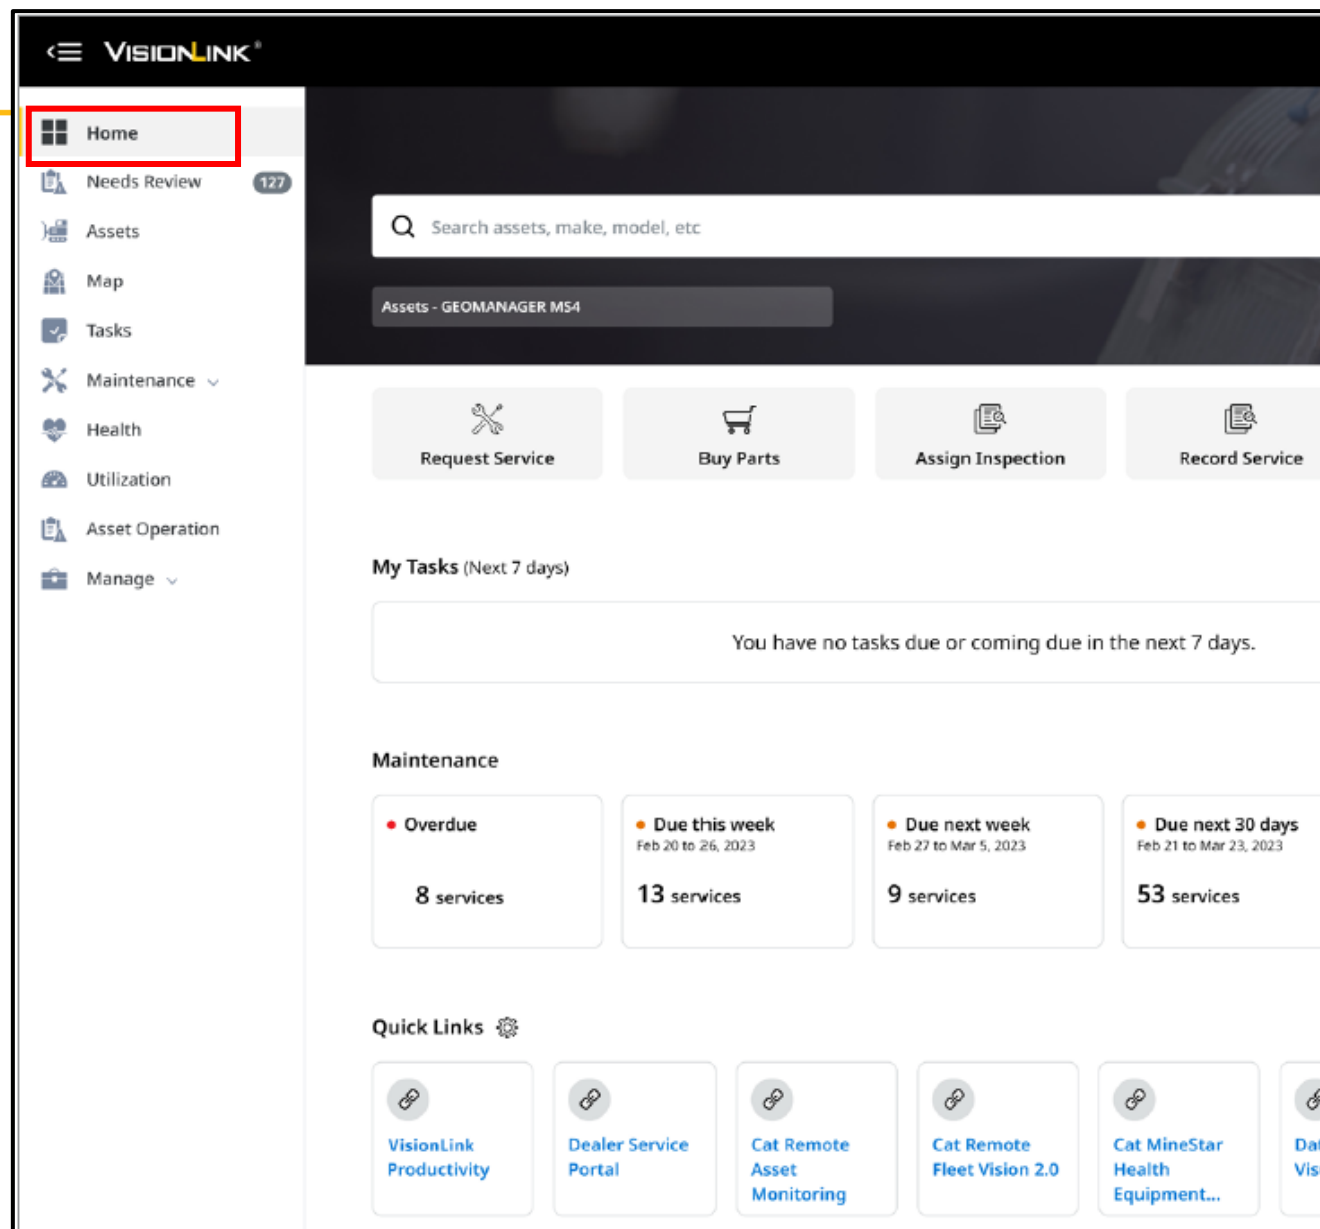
VISIONLINK®

Home
Needs Review 127
Assets
Map
Tasks
Maintenance
Health
Utilization
Asset Operation
Manage

Search assets, make, model, etc

Assets - GEOMANAGER MS4

Request Service
Buy Parts
Assign Inspection
Record Service

My Tasks (Next 7 days)

You have no tasks due or coming due in the next 7 days.

Maintenance

Overdue
8 services

Due this week
Feb 20 to 26, 2023
13 services

Due next week
Feb 27 to Mar 5, 2023
9 services

Due next 30 days
Feb 21 to Mar 23, 2023
53 services

Quick Links

VisionLink Productivity

Dealer Service Portal

Cat Remote Asset Monitoring

Cat Remote Fleet Vision 2.0

Cat MineStar Health Equipment...

Da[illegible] Vis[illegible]